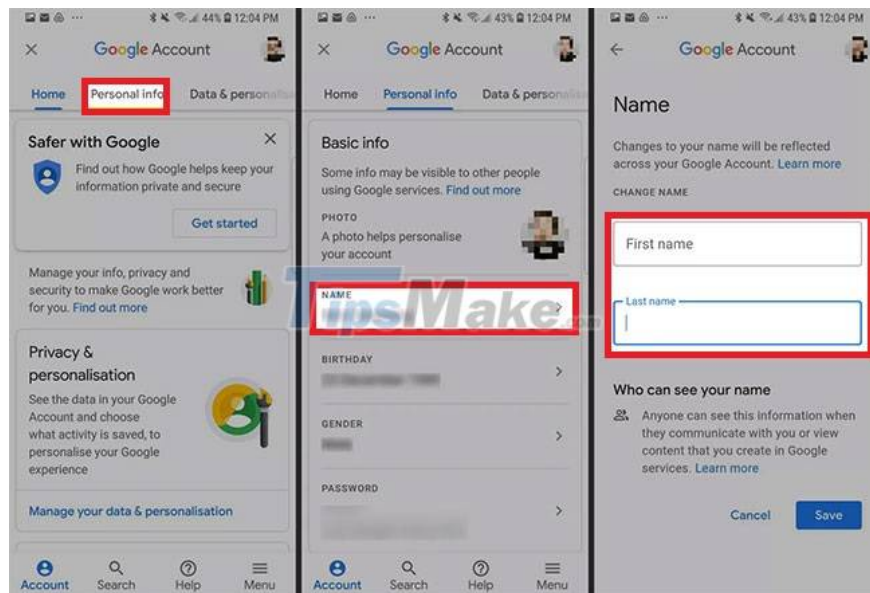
44% 12:04 PM

Google Account

Home | Personal info | Data & persona

Safer with Google

Find out how Google helps keep your information private and secure

Get started

Manage your info, privacy and security to make Google work better for you. Find out more

Privacy & personalisation

See the data in your Google Account and choose what activity is saved, to personalise your Google experience

Manage your data & personalisation

Account | Search | Help | Menu

43% 12:04 PM

Google Account

Home | Personal info | Data & persona

Basic info

Some info may be visible to other people using Google services. Find out more

PHOTO

A photo helps personalise your account

NAME

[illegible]

BIRTHDAY

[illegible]

GENDER

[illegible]

PASSWORD

Account | Search | Help | Menu

TipsMake.com

43% 12:04 PM

Google Account

Name

Changes to your name will be reflected across your Google Account. Learn more

CHANGE NAME

First name

Last name

Who can see your name

Anyone can see this information when they communicate with you or view content that you create in Google services. Learn more

Cancel | Save